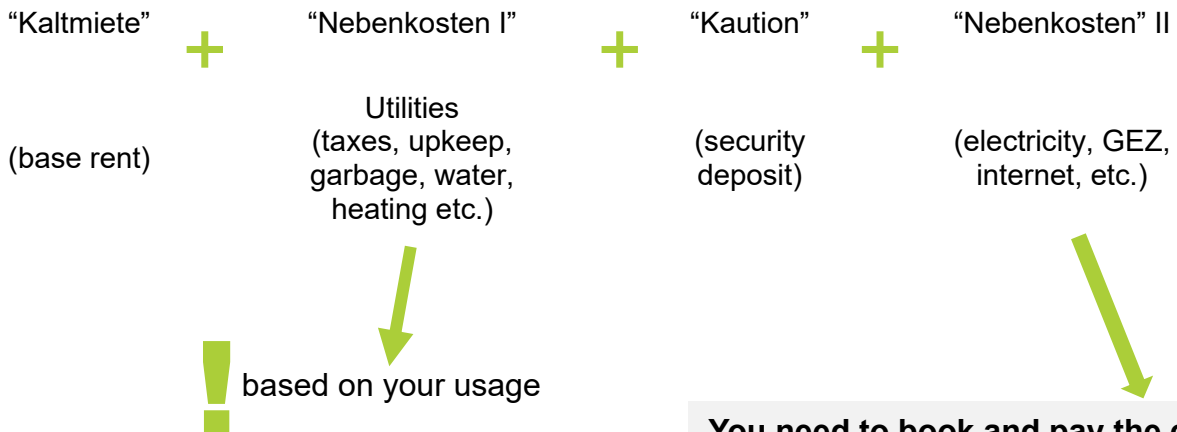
“Kaltmiete”

(base rent)

“Nebenkosten I”

Utilities (taxes, upkeep, garbage, water, heating etc.)

based on your usage

“Kaution”

(security deposit)

“Nebenkosten” II

(electricity, GEZ, internet, etc.)

You need to book and pay the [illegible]